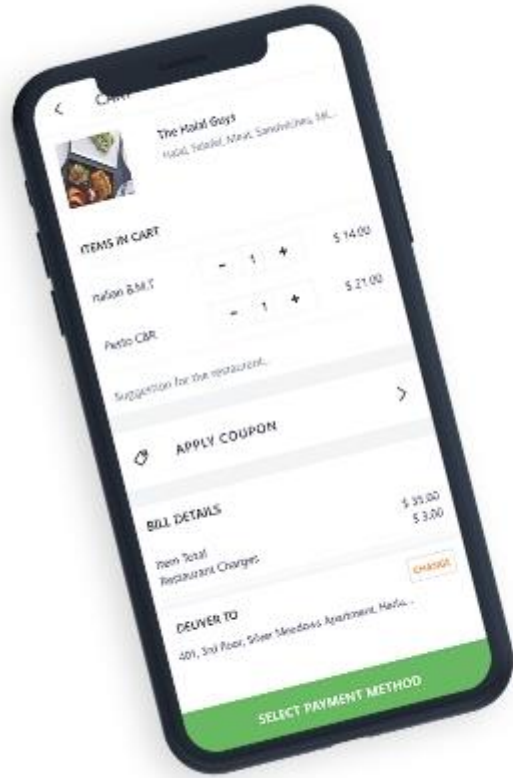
<
CA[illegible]

The Halal Guys
Halal, Falafel, Meat, Sandwiches, M...

ITEMS IN CART

Italian B.M.T
- 1 +
$ 14.00

Pesto CBR
- 1 +
$ 21.00

Suggestion for the restaurant...

APPLY COUPON
>

BILL DETAILS

Item Total
$ 35.00
Restaurant Charges
$ 3.00

CHANGE

DELIVER TO
401, 3rd Floor, Silver Meadows Apartment, Harlu...

SELECT PAYMENT METHOD